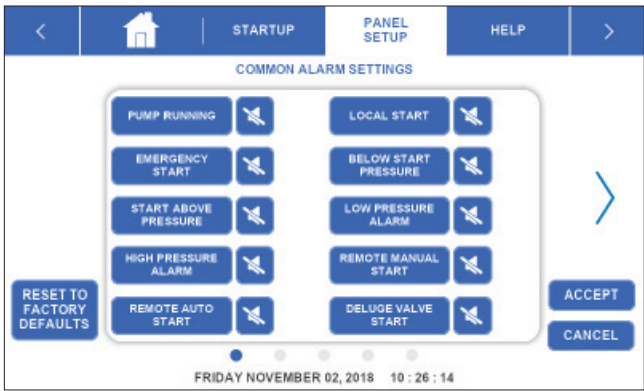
<

STARTUP

PANEL SETUP

HELP

>

COMMON ALARM SETTINGS

PUMP RUNNING

LOCAL START

EMERGENCY START

BELOW START PRESSURE

START ABOVE PRESSURE

LOW PRESSURE ALARM

HIGH PRESSURE ALARM

REMOTE MANUAL START

REMOTE AUTO START

DELUGE VALVE START

>

RESET TO FACTORY DEFAULTS

ACCEPT

CANCEL

FRIDAY NOVEMBER 02, 2018 10 : 26 : 14